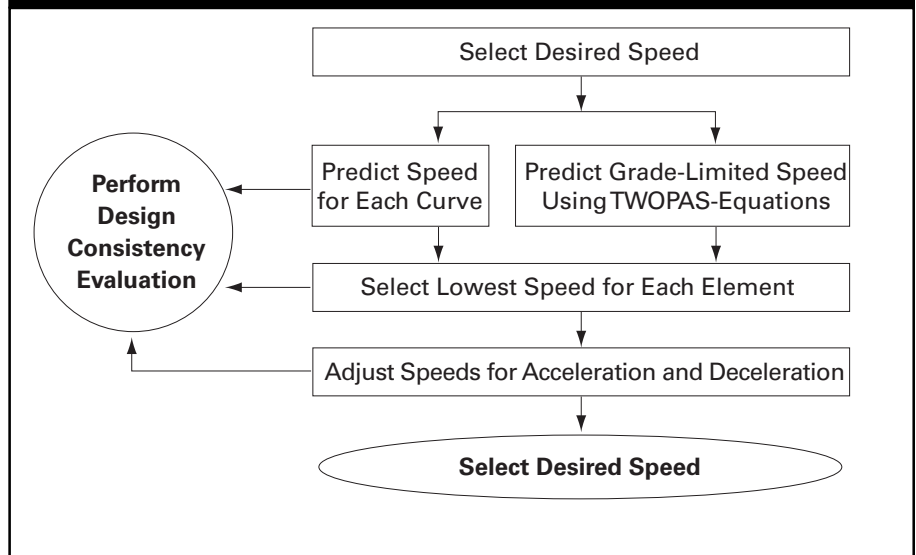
Select Desired Speed

Predict Speed for Each Curve

Predict Grade-Limited Speed Using TWOPAS-Equations

Perform Design Consistency Evaluation

Select Lowest Speed for Each Element

Adjust Speeds for Acceleration and Deceleration

Select Desired Speed